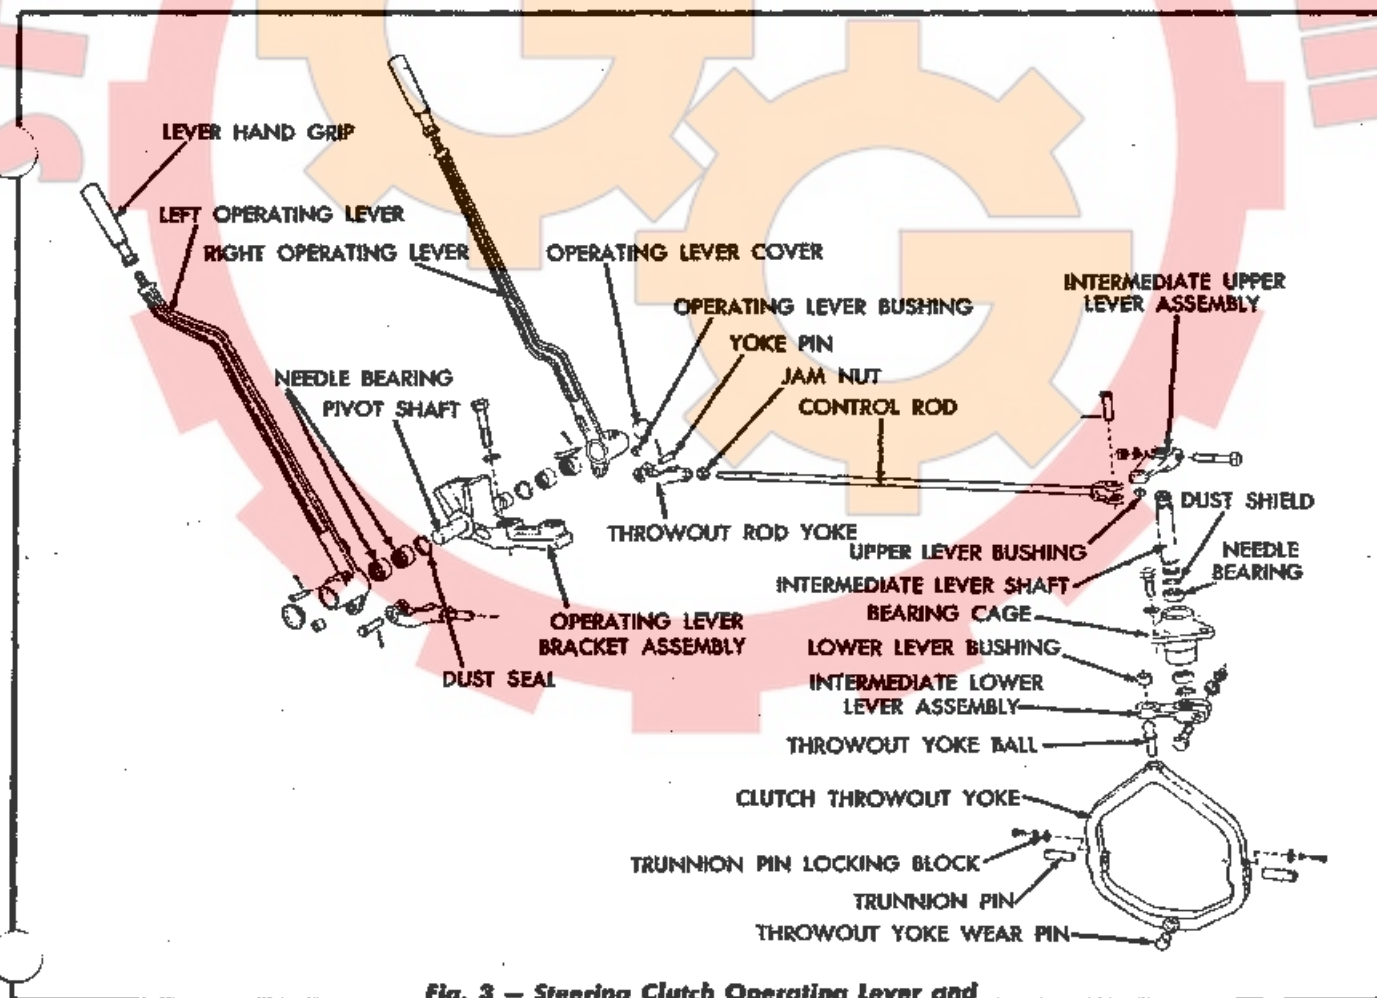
LEVER HAND GRIP
LEFT OPERATING LEVER
RIGHT OPERATING LEVER
OPERATING LEVER COVER
OPERATING LEVER BUSHING
INTERMEDIATE UPPER LEVER ASSEMBLY
YOKE PIN
JAM NUT
CONTROL ROD
NEEDLE BEARING
PIVOT SHAFT
THROWOUT ROD YOKE
DUST SHIELD
UPPER LEVER BUSHING
NEEDLE BEARING
INTERMEDIATE LEVER SHAFT
BEARING CAGE
OPERATING LEVER BRACKET ASSEMBLY
LOWER LEVER BUSHING
DUST SEAL
INTERMEDIATE LOWER LEVER ASSEMBLY
THROWOUT YOKE BALL
CLUTCH THROWOUT YOKE
TRUNNION PIN LOCKING BLOCK
TRUNNION PIN
THROWOUT YOKE WEAR PIN

Fig. 3 — Steering Clutch Operating Lever and